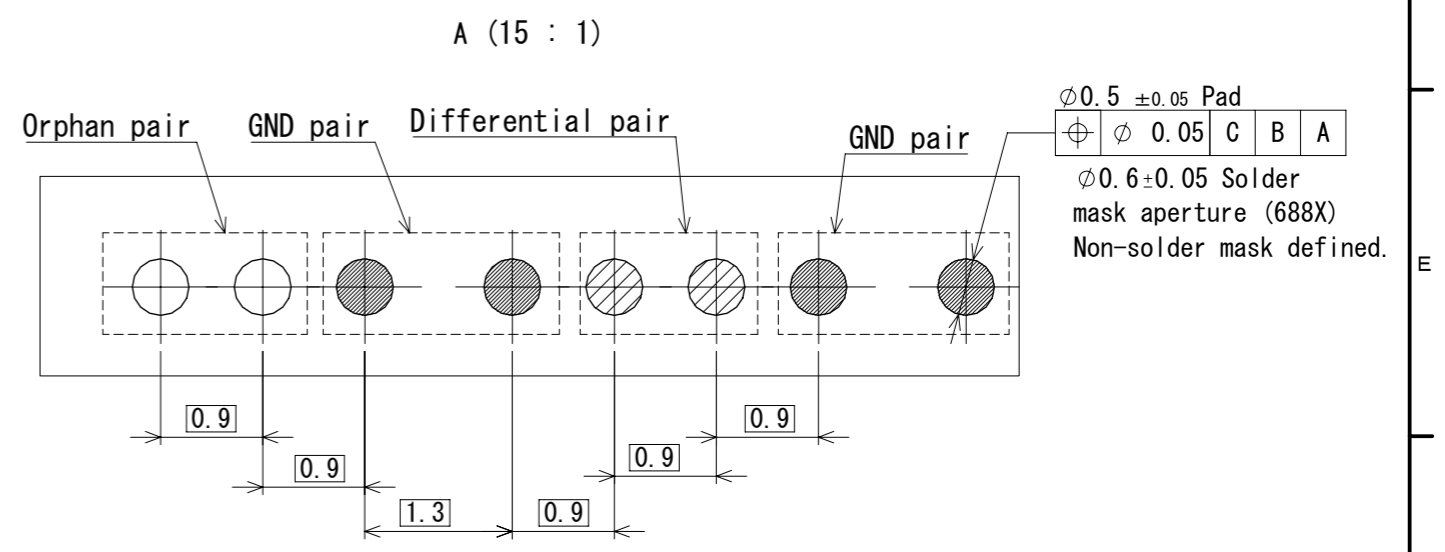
A (15 : 1)

Orphan pair
GND pair
Differential pair
GND pair

$\varnothing$0.5 $\pm$0.05 Pad

| $\oplus$ | $\varnothing$ 0.05 | C | B | A |
|---|---|---|---|---|

$\varnothing$0.6$\pm$0.05 Solder mask aperture (688X) Non-solder mask defined.

E

0.9
0.9
1.3
0.9
0.9
0.9